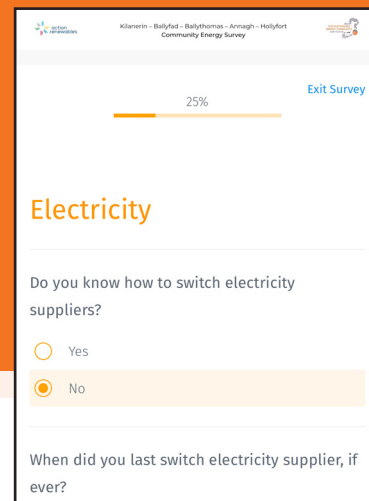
action renewables

Kilanerin – Ballyfad – Ballythomas – Annagh – Hollyfort Community Energy Survey

Exit Survey

25%

Electricity

Do you know how to switch electricity suppliers?

Yes

No

When did you last switch electricity supplier, if ever?